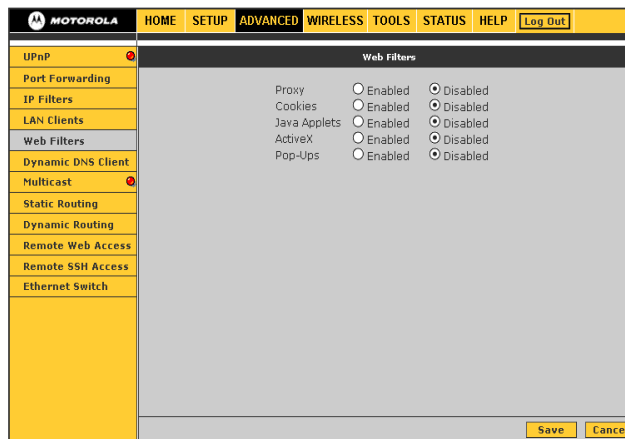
MOTOROLA

HOME SETUP ADVANCED WIRELESS TOOLS STATUS HELP Log Out

UPnP
Port Forwarding
IP Filters
LAN Clients
Web Filters
Dynamic DNS Client
Multicast
Static Routing
Dynamic Routing
Remote Web Access
Remote SSH Access
Ethernet Switch

Web Filters

| | | |
|---|---|---|
| Proxy | Enabled | Disabled |
| Cookies | Enabled | Disabled |
| Java Applets | Enabled | Disabled |
| ActiveX | Enabled | Disabled |
| Pop-Ups | Enabled | Disabled |

Save Cance